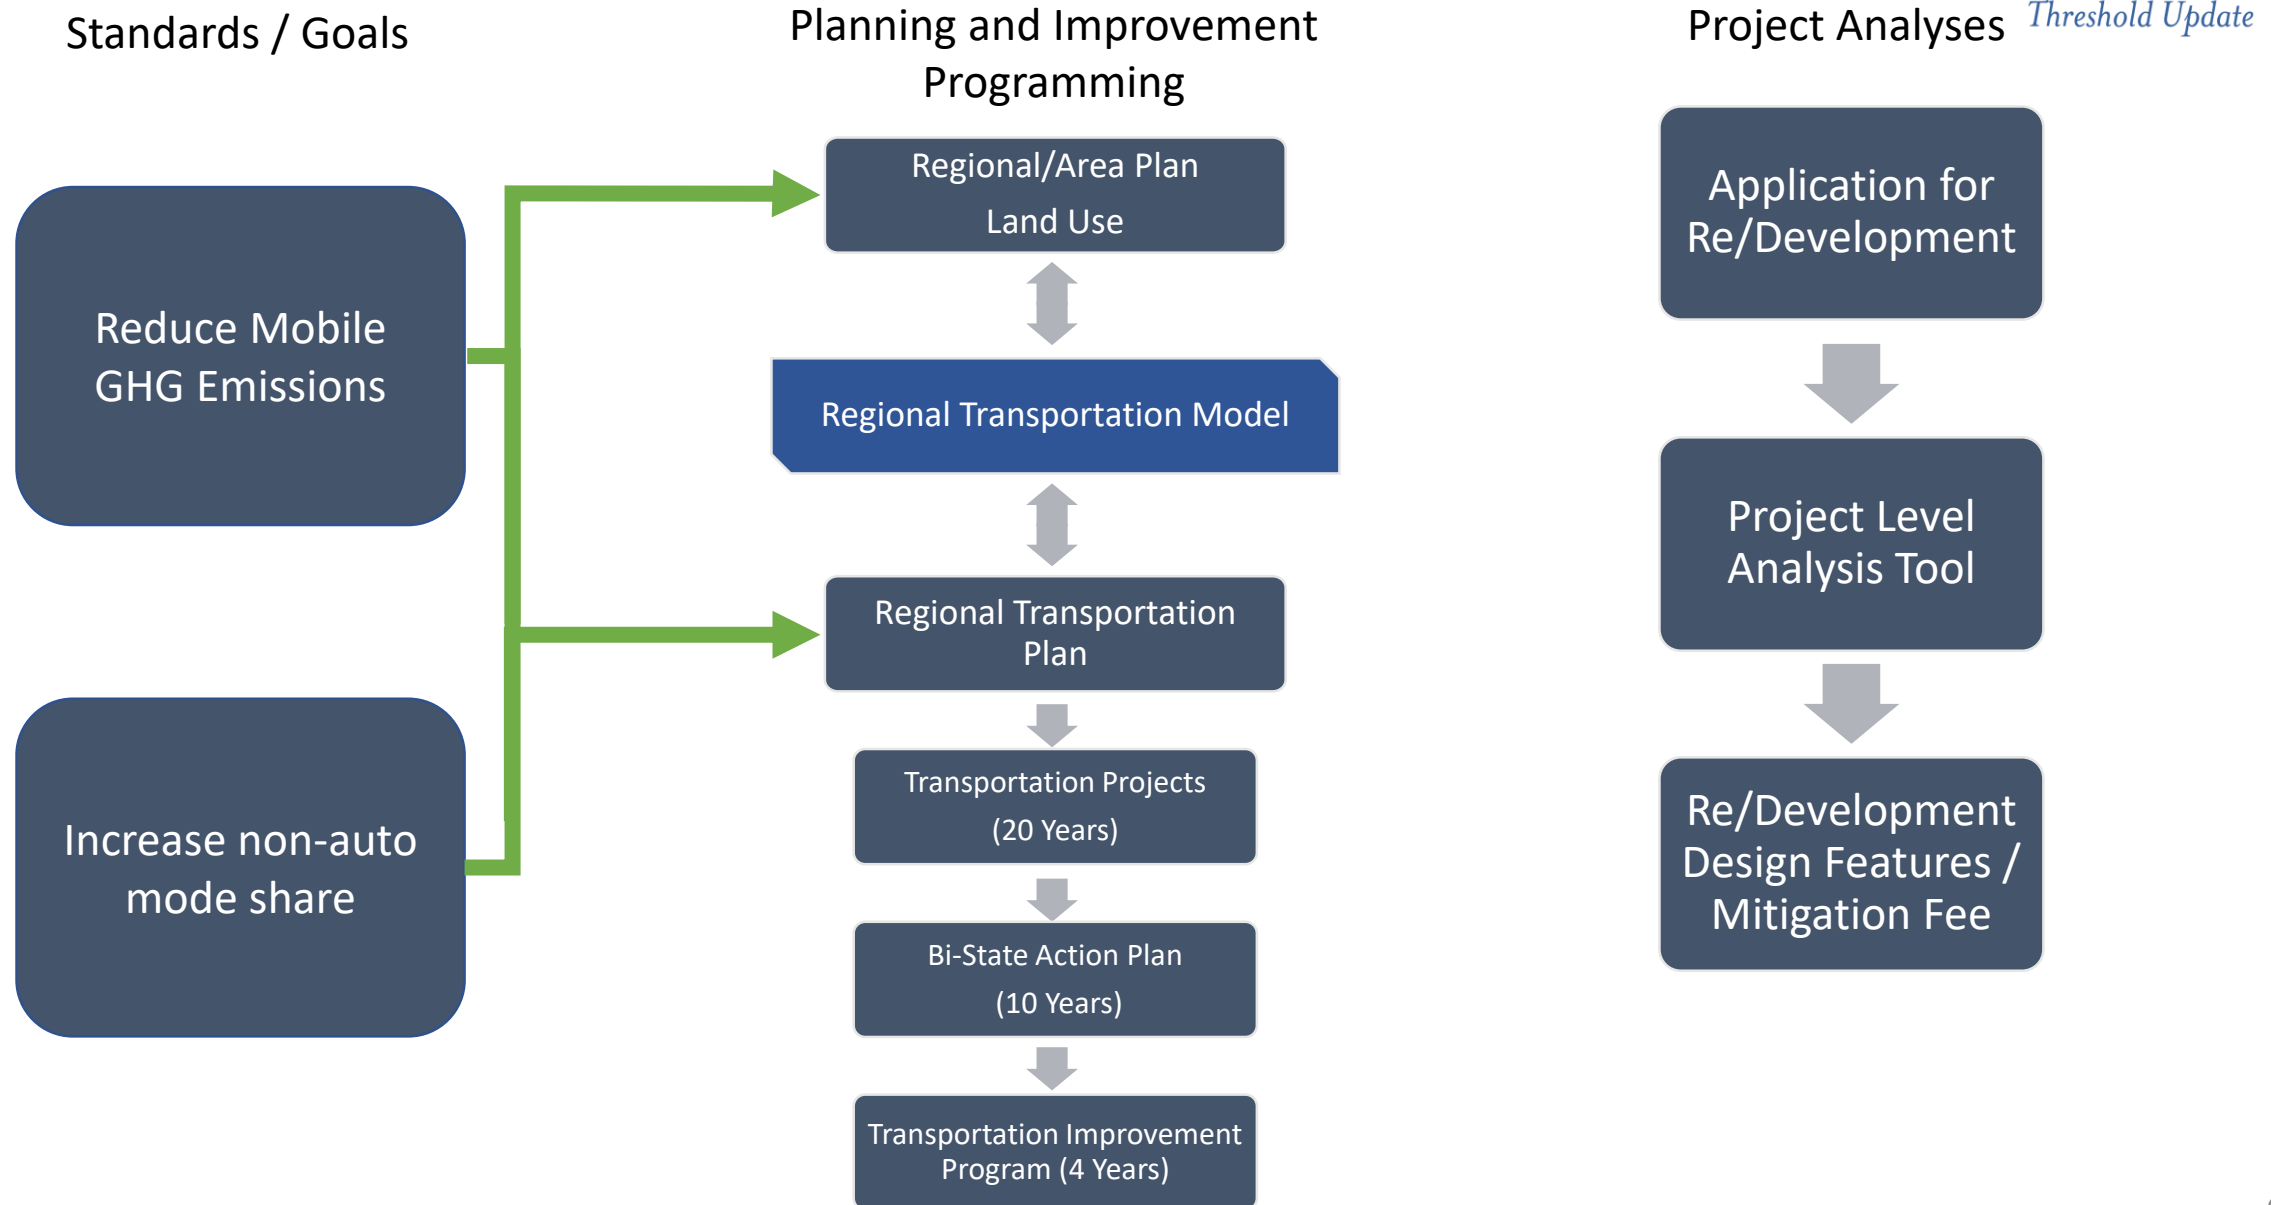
Standards / Goals

Planning and Improvement Programming

Project Analyses

Threshold Update

Reduce Mobile GHG Emissions

Increase non-auto mode share

Regional/Area Plan

Land Use

Regional Transportation Model

Regional Transportation Plan

Transportation Projects

(20 Years)

Bi-State Action Plan

(10 Years)

Transportation Improvement Program (4 Years)

Application for Re/Development

Project Level Analysis Tool

Re/Development Design Features / Mitigation Fee